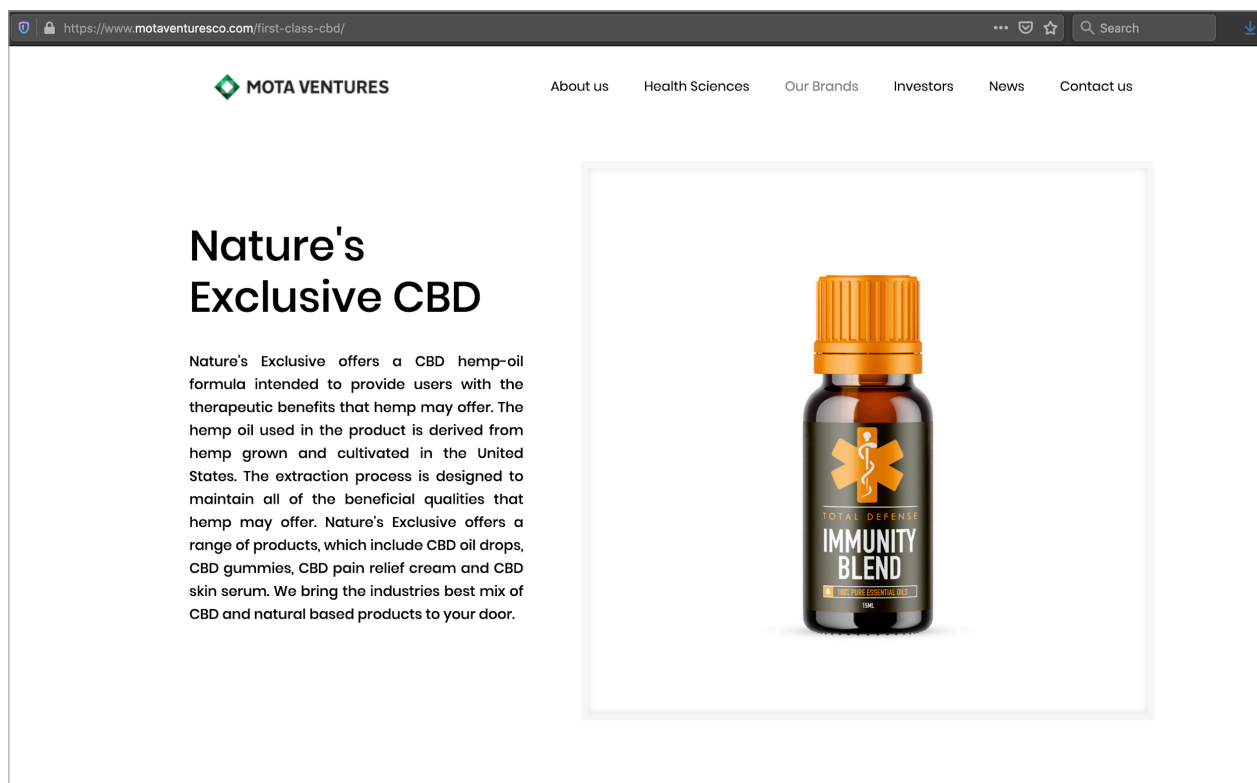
https://www.motaventuresco.com/first-class-cbd/

Search

MOTA VENTURES

About us Health Sciences Our Brands Investors News Contact us

Nature's Exclusive CBD

Nature's Exclusive offers a CBD hemp-oil formula intended to provide users with the therapeutic benefits that hemp may offer. The hemp oil used in the product is derived from hemp grown and cultivated in the United States. The extraction process is designed to maintain all of the beneficial qualities that hemp may offer. Nature's Exclusive offers a range of products, which include CBD oil drops, CBD gummies, CBD pain relief cream and CBD skin serum. We bring the industries best mix of CBD and natural based products to your door.

TOTAL DEFENSE
IMMUNITY BLEND
100% PURE ESSENTIAL OILS
15ML